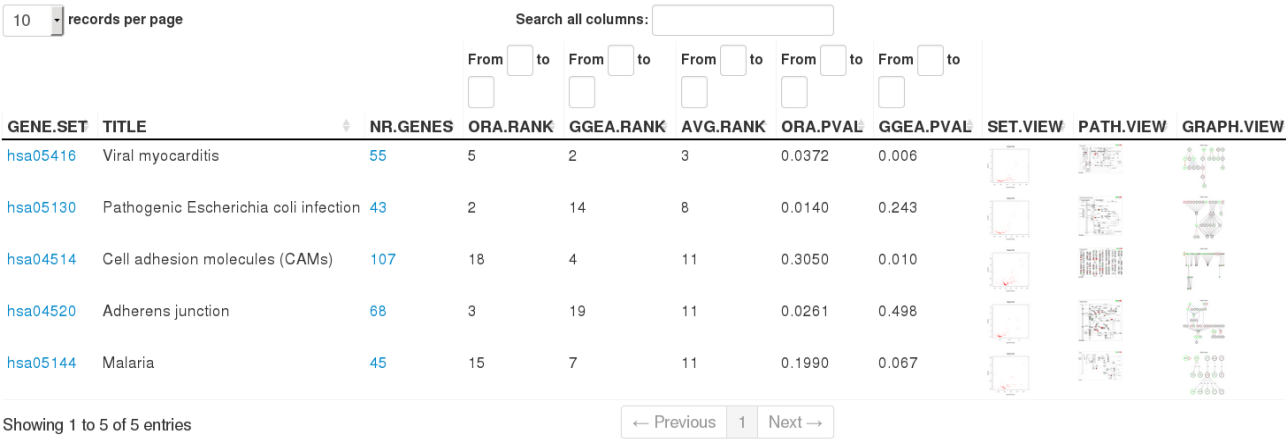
10 records per page

Search all columns:

From to From to From to From to From to

| GENE.SET | TITLE | NR.GENES | ORA.RANK | GGEA.RANK | AVG.RANK | ORA.PVAL | GGEA.PVAL | SET.VIEW | PATH.VIEW | GRAPH.VIEW |
|---|---|---|---|---|---|---|---|---|---|---|
| hsa05416 | Viral myocarditis | 55 | 5 | 2 | 3 | 0.0372 | 0.006 | | | |
| hsa05130 | Pathogenic Escherichia coli infection | 43 | 2 | 14 | 8 | 0.0140 | 0.243 | | | |
| hsa04514 | Cell adhesion molecules (CAMs) | 107 | 18 | 4 | 11 | 0.3050 | 0.010 | | | |
| hsa04520 | Adherens junction | 68 | 3 | 19 | 11 | 0.0261 | 0.498 | | | |
| hsa05144 | Malaria | 45 | 15 | 7 | 11 | 0.1990 | 0.067 | | | |

Showing 1 to 5 of 5 entries

← Previous 1 Next →